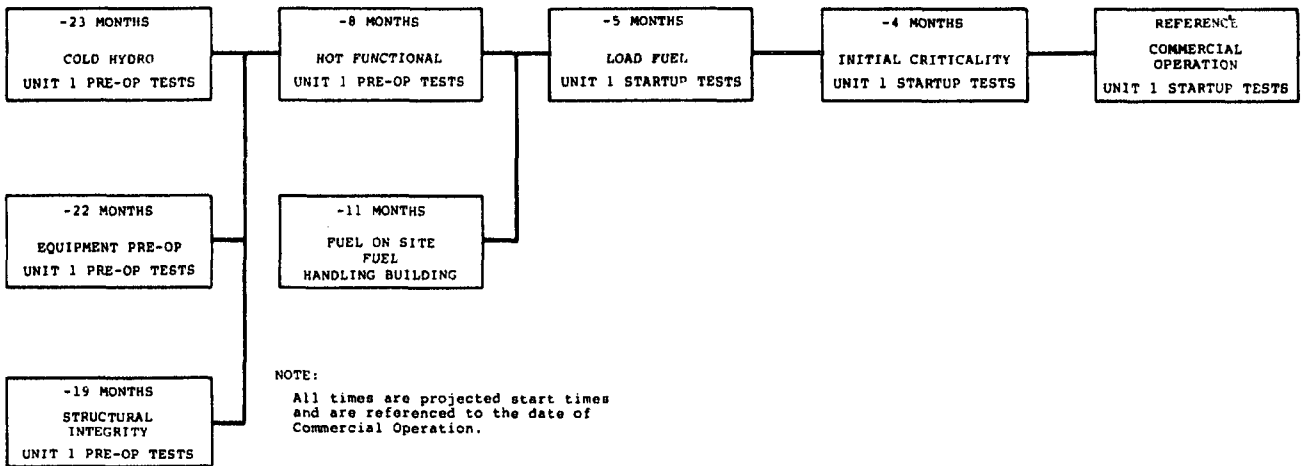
-23 MONTHS
COLD HYDRO
UNIT 1 PRE-OP TESTS

-8 MONTHS
HOT FUNCTIONAL
UNIT 1 PRE-OP TESTS

-5 MONTHS
LOAD FUEL
UNIT 1 STARTUP TESTS

-4 MONTHS
INITIAL CRITICALITY
UNIT 1 STARTUP TESTS

REFERENCE
COMMERCIAL OPERATION
UNIT 1 STARTUP TESTS

-22 MONTHS
EQUIPMENT PRE-OP
UNIT 1 PRE-OP TESTS

-11 MONTHS
FUEL ON SITE
FUEL
HANDLING BUILDING

-19 MONTHS
STRUCTURAL INTEGRITY
UNIT 1 PRE-OP TESTS

NOTE:
All times are projected start times and are referenced to the date of Commercial Operation.